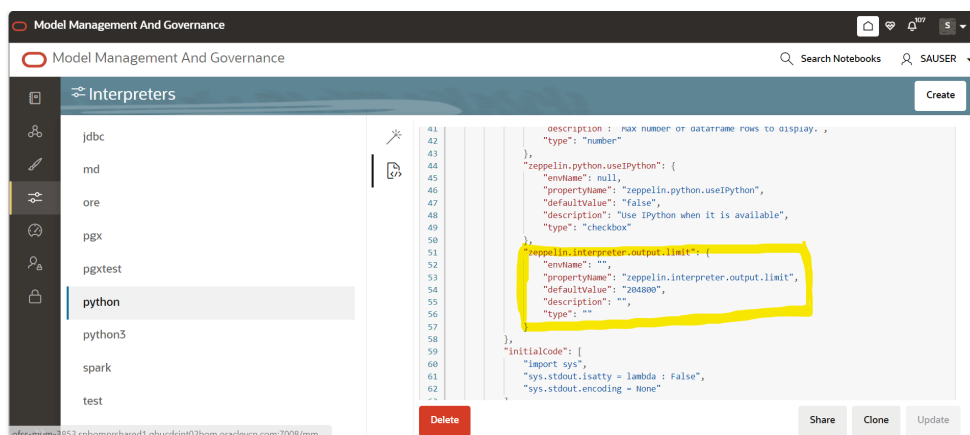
Model Management And Governance

107

S

Model Management And Governance

Search Notebooks

SAUSER

Interpreters

Create

jdbc

md

ore

pgx

pgxtest

python

python3

spark

test

41 "description": "Max number of dataFrame rows to display.",
42 "type": "number"
43 },
44 "zeppelin.python.useIPython": {
45 "envName": null,
46 "propertyName": "zeppelin.python.useIPython",
47 "defaultValue": "false",
48 "description": "Use IPython when it is available",
49 "type": "checkbox"
50 },
51 "zeppelin.interpreter.output.limit": {
52 "envName": "",
53 "propertyName": "zeppelin.interpreter.output.limit",
54 "defaultValue": "204800",
55 "description": "",
56 "type": ""
57 }
58 },
59 "initialCode": [
60 "import sys",
61 "sys.stdout.isatty = lambda : False",
62 "sys.stdout.encoding = None"

ofss-mum-3853.snbomprshared1.gbucdsint02bom.oraclevcn.com:7008/mm

Delete

Share

Clone

Update